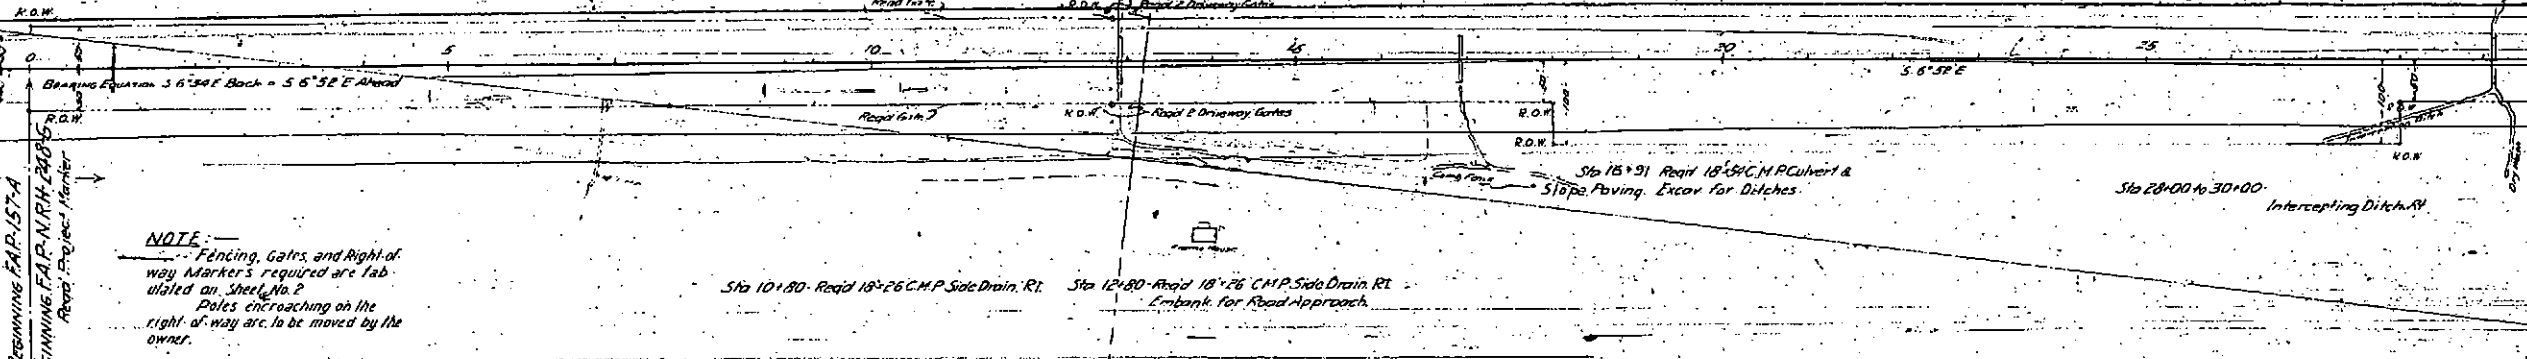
R.O.W.
Reqd Gate
R.O.W. Reqd 2 Driveway Gates
0
5
10
15
20
25
Bearing Equation S 6°34'E Back = S 6°52'E Ahead
S 6°52'E
R.O.W.
Reqd Gate
R.O.W. Reqd 2 Driveway Gates
R.O.W.
R.O.W.
R.O.W.
100
100
BEGINNING F.A.P. 157-A
BEGINNING F.A.P. N.R.H. 248-G
Reqd Project Marker
Sta 16+91 Reqd 18"-54' C.M.P. Culvert & Slope Paving. Excav for Ditches.
Sta 28+00 to 30+00
Intercepting Ditch Rt
NOTE:—
Fencing, Gates, and Right-of-way Markers required are tabulated on Sheet No. 2
Poles encroaching on the right-of-way are to be moved by the owner.
Frame House
Sta 10+80 Reqd 18"-26' C.M.P. Side Drain. Rt.
Sta 12+80 Reqd 18"-26' C.M.P. Side Drain. Rt.
Embank. for Road Approach